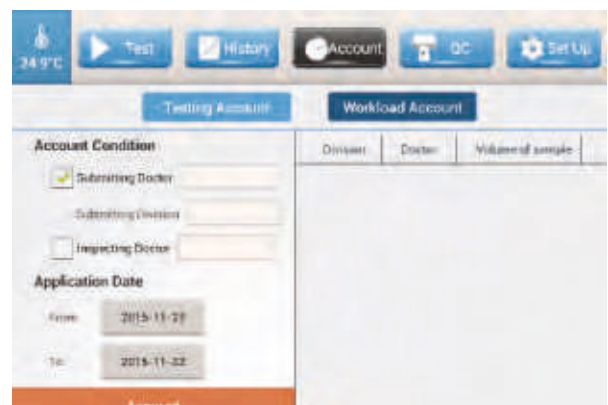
24.9°C
Test
History
Account
QC
Set Up

Testing Account
Workload Account

Account Condition
Submitting Doctor
Submitting Division
Inspecting Doctor
Application Date
From: 2015-11-2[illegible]
To: 2015-11-22

| Division | Doctor | Volume of sample |
|---|---|---|

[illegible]